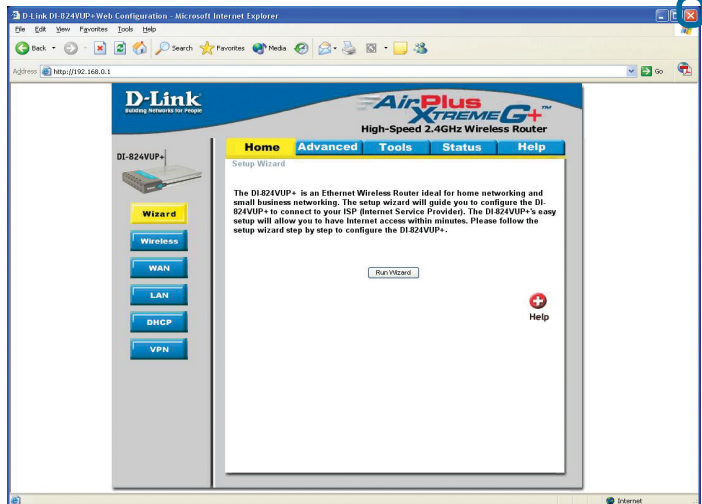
D-Link DI-824VUP+ Web Configuration - Microsoft Internet Explorer

File Edit View Favorites Tools Help

Back Search Favorites Media

Address http://192.168.0.1

Go

D-Link
Building Networks for People

AirPlus XTREME G+™
High-Speed 2.4GHz Wireless Router

DI-824VUP+

Home Advanced Tools Status Help

Setup Wizard

The DI-824VUP+ is an Ethernet Wireless Router ideal for home networking and small business networking. The setup wizard will guide you to configure the DI-824VUP+ to connect to your ISP (Internet Service Provider). The DI-824VUP+'s easy setup will allow you to have Internet access within minutes. Please follow the setup wizard step by step to configure the DI-824VUP+.

Run Wizard

Help

Wizard
Wireless
WAN
LAN
DHCP
VPN

Internet